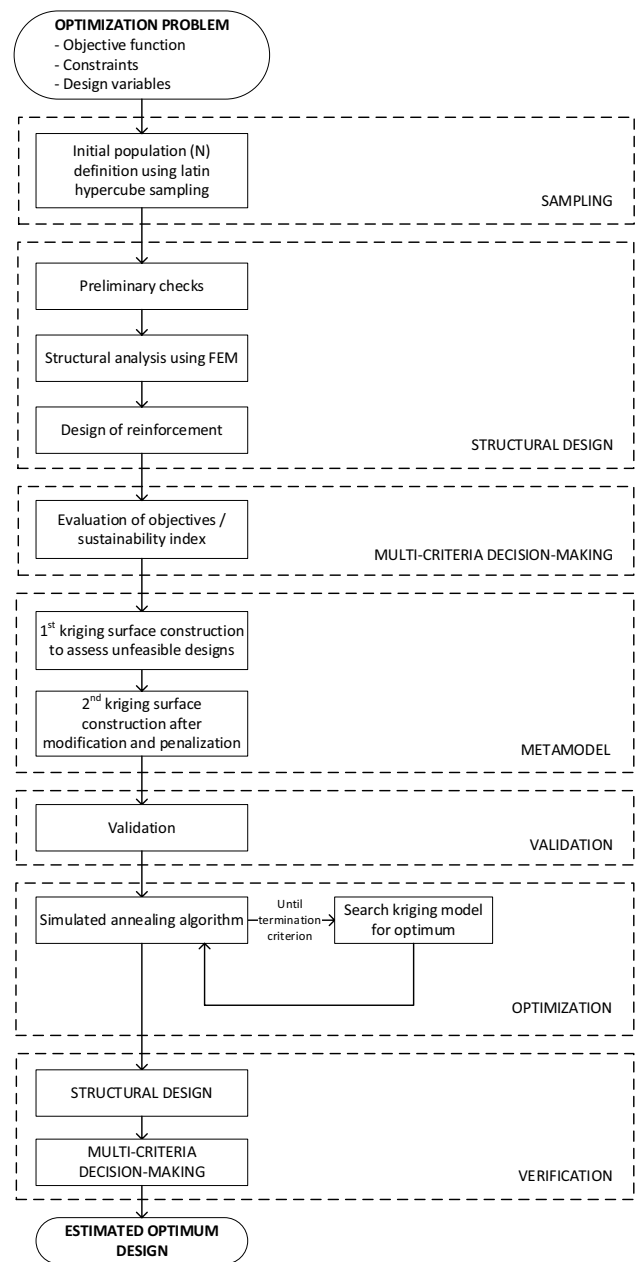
OPTIMIZATION PROBLEM
- Objective function
- Constraints
- Design variables

Initial population (N) definition using latin hypercube sampling

SAMPLING

Preliminary checks

Structural analysis using FEM

Design of reinforcement

STRUCTURAL DESIGN

Evaluation of objectives / sustainability index

MULTI-CRITERIA DECISION-MAKING

1$^{st}$ kriging surface construction to assess unfeasible designs

2$^{nd}$ kriging surface construction after modification and penalization

METAMODEL

Validation

VALIDATION

Simulated annealing algorithm

Until termination criterion

Search kriging model for optimum

OPTIMIZATION

STRUCTURAL DESIGN

MULTI-CRITERIA DECISION-MAKING

VERIFICATION

ESTIMATED OPTIMUM DESIGN